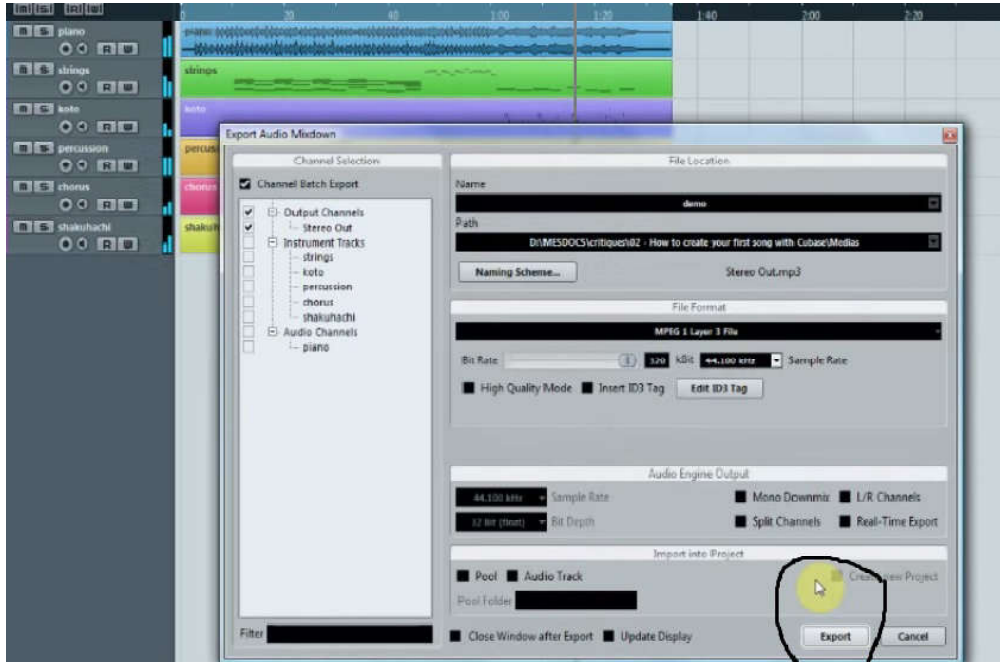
M S piano
M S strings
M S koto
M S percussion
M S chorus
M S shakuhachi

20
40
1:00
1:20
1:40
2:00
2:20

piano
strings
koto
percus
chorus
shakuh

Export Audio Mixdown

Channel Selection

Channel Batch Export

Output Channels
Stereo Out
Instrument Tracks
strings
koto
percussion
chorus
shakuhachi
Audio Channels
piano

Filter

File Location

Name
demo

Path
D:\MESDOCS\critiques\02 - How to create your first song with Cubase\Medias

Naming Scheme...
Stereo Out.mp3

File Format

MPEG 1 Layer 3 File

Bit Rate
320 kBit
44.100 kHz
Sample Rate

High Quality Mode
Insert ID3 Tag
Edit ID3 Tag

Audio Engine Output

44.100 kHz
Sample Rate
32 Bit (float)
Bit Depth

Mono Downmix
L/R Channels
Split Channels
Real-Time Export

Import into Project

Pool
Audio Track
Create new Project
Pool Folder

Close Window after Export
Update Display

Export
Cancel